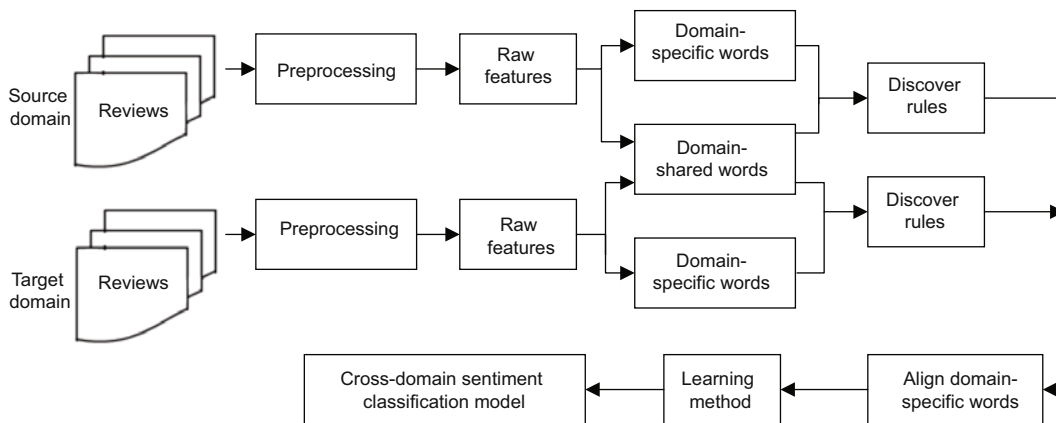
Source domain

Reviews

Preprocessing

Raw features

Domain-specific words

Domain-shared words

Discover rules

Target domain

Reviews

Preprocessing

Raw features

Domain-specific words

Discover rules

Cross-domain sentiment classification model

Learning method

Align domain-specific words